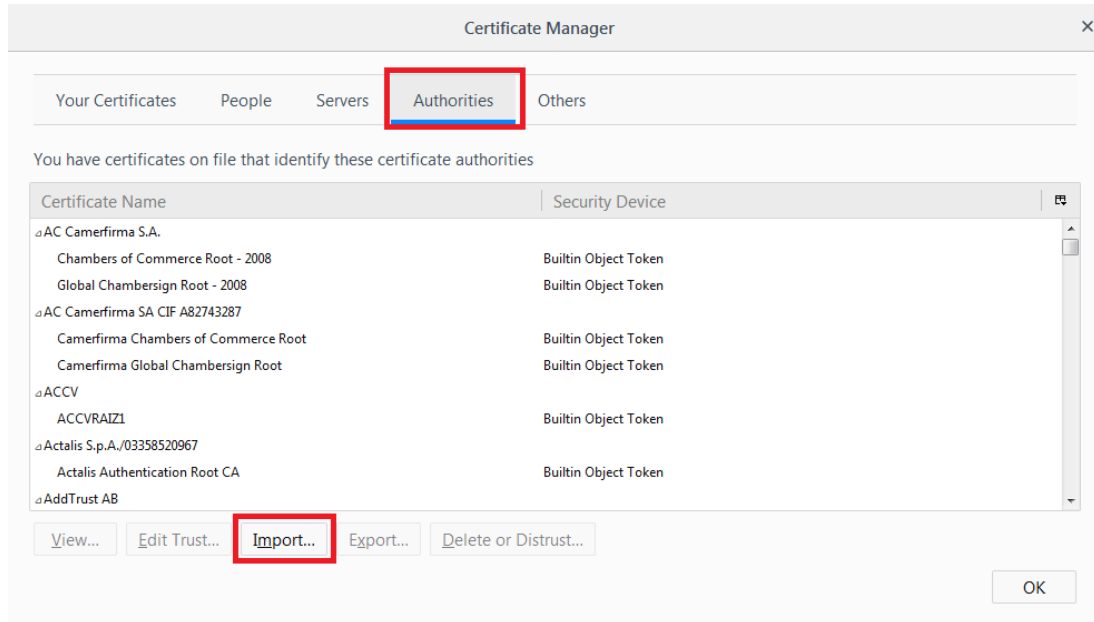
Certificate Manager

×

Your Certificates People Servers Authorities Others

You have certificates on file that identify these certificate authorities

| Certificate Name | Security Device |
|---|---|
| AC Camerfirma S.A. | |
| Chambers of Commerce Root - 2008 | Builtin Object Token |
| Global Chambersign Root - 2008 | Builtin Object Token |
| AC Camerfirma SA CIF A82743287 | |
| Camerfirma Chambers of Commerce Root | Builtin Object Token |
| Camerfirma Global Chambersign Root | Builtin Object Token |
| ACCV | |
| ACCVRAIZ1 | Builtin Object Token |
| Actalis S.p.A./03358520967 | |
| Actalis Authentication Root CA | Builtin Object Token |
| AddTrust AB | |

View... Edit Trust... Import... Export... Delete or Distrust...

OK